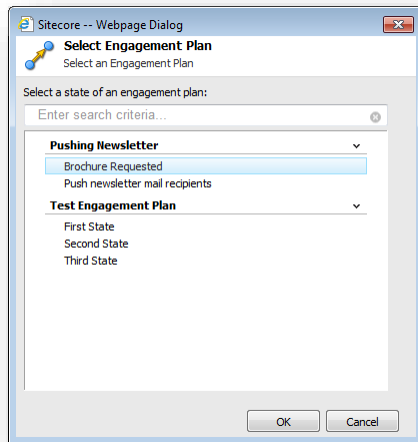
Sitecore -- Webpage Dialog

Select Engagement Plan
Select an Engagement Plan

Select a state of an engagement plan:

Enter search criteria...

Pushing Newsletter
Brochure Requested
Push newsletter mail recipients

Test Engagement Plan
First State
Second State
Third State

OK
Cancel